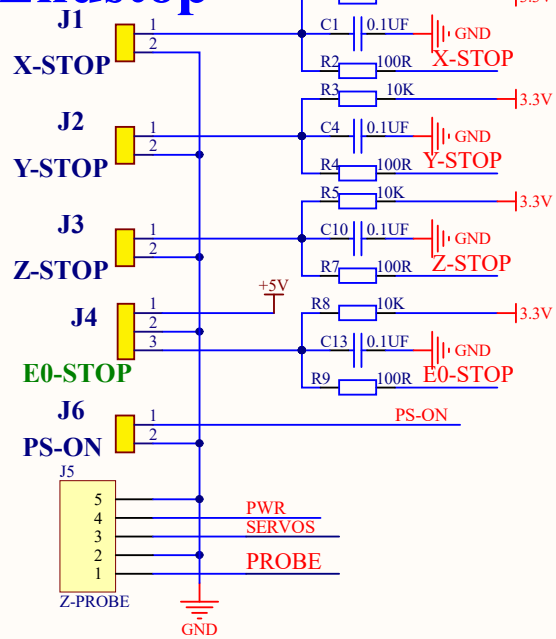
J1
X-STOP
1
2
C1 0.1UF
GND
R2 100R
X-STOP
R3 10K
3.3V
J2
Y-STOP
1
2
C4 0.1UF
GND
R4 100R
Y-STOP
R5 10K
3.3V
J3
Z-STOP
1
2
C10 0.1UF
GND
R7 100R
Z-STOP
+5V
J4
E0-STOP
1
2
3
R8 10K
3.3V
C13 0.1UF
GND
R9 100R
E0-STOP
J6
PS-ON
1
2
PS-ON
J5
5
4
3
2
1
Z-PROBE
PWR
SERVOS
PROBE
GND